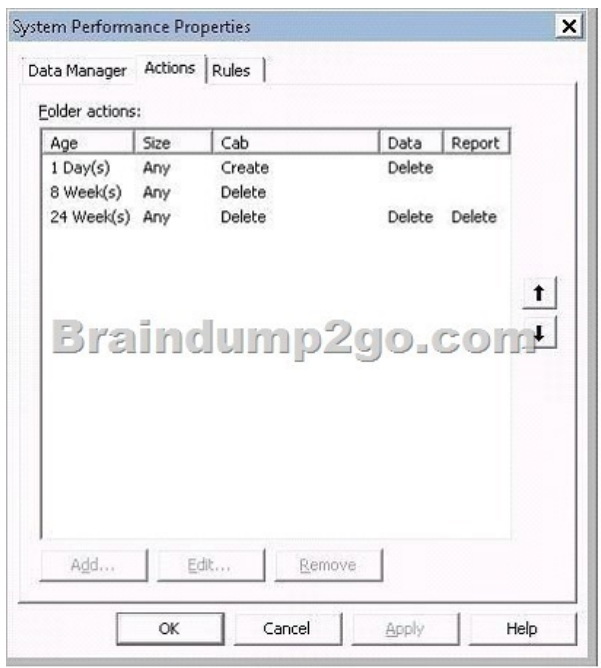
System Performance Properties

Data Manager | Actions | Rules

Folder actions:

| Age | Size | Cab | Data | Report |
|---|---|---|---|---|
| 1 Day(s) | Any | Create | Delete | |
| 8 Week(s) | Any | Delete | | |
| 24 Week(s) | Any | Delete | Delete | Delete |

Braindump2go.com

Add... Edit... Remove

OK Cancel Apply Help